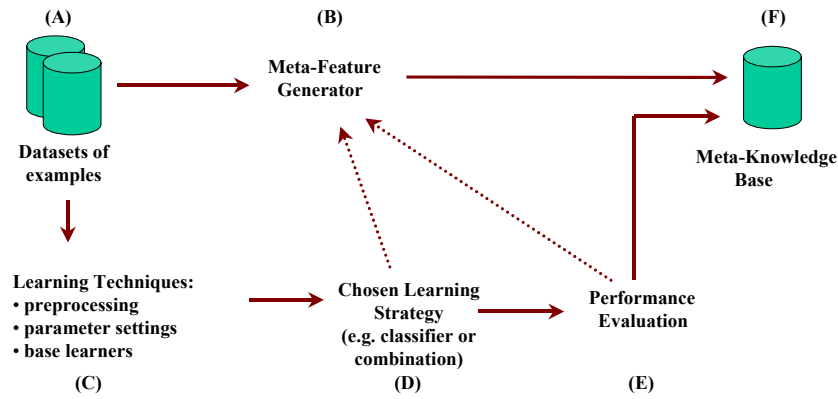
(A)

Datasets of examples

(B)

Meta-Feature Generator

(F)

Meta-Knowledge Base

Learning Techniques:
• preprocessing
• parameter settings
• base learners

(C)

Chosen Learning Strategy (e.g. classifier or combination)

(D)

Performance Evaluation

(E)